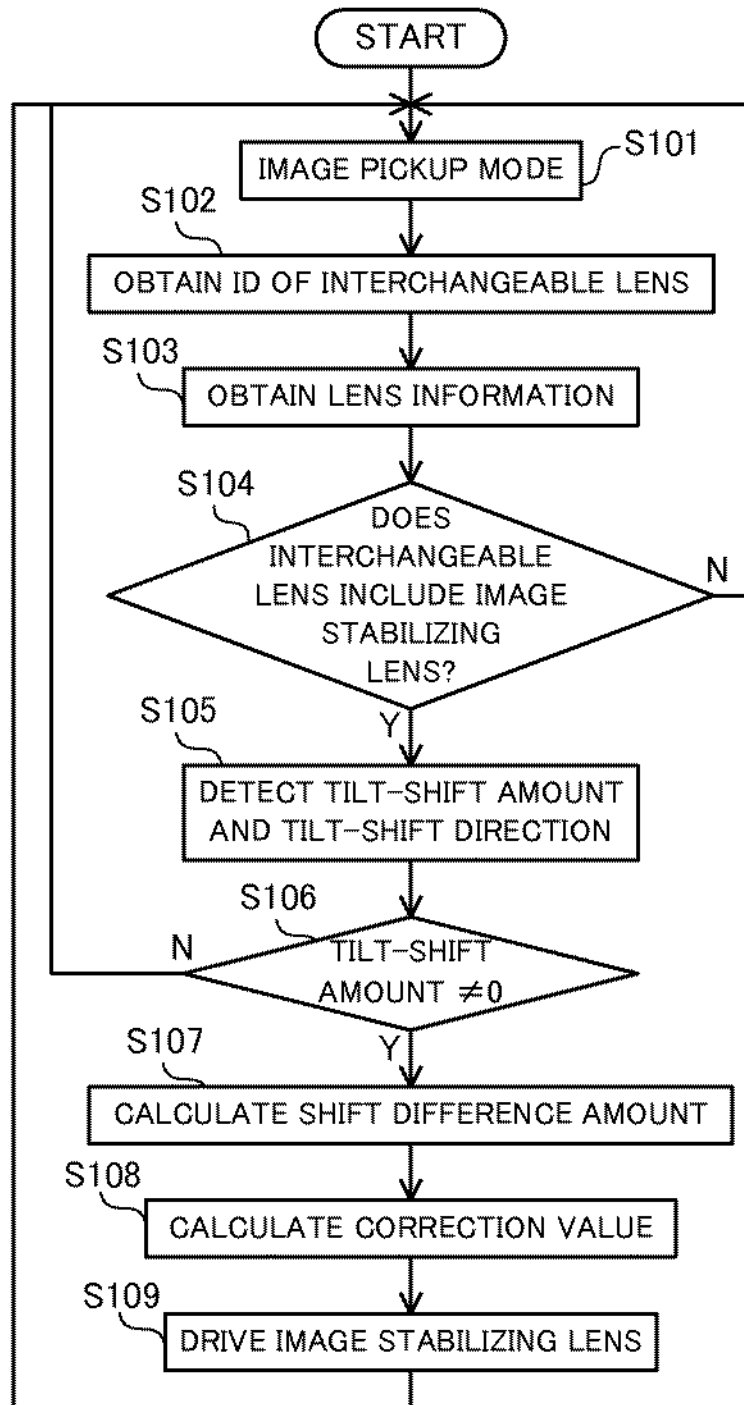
START

IMAGE PICKUP MODE
S101

S102
OBTAIN ID OF INTERCHANGEABLE LENS

S103
OBTAIN LENS INFORMATION

S104
DOES INTERCHANGEABLE LENS INCLUDE IMAGE STABILIZING LENS?
N
Y

S105
DETECT TILT-SHIFT AMOUNT AND TILT-SHIFT DIRECTION

S106
N
TILT-SHIFT AMOUNT $\neq 0$
Y

S107
CALCULATE SHIFT DIFFERENCE AMOUNT

S108
CALCULATE CORRECTION VALUE

S109
DRIVE IMAGE STABILIZING LENS